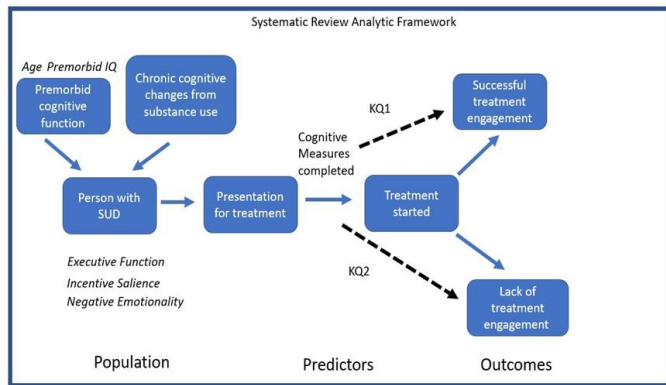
Systematic Review Analytic Framework

Age Premorbid IQ

Premorbid cognitive function

Chronic cognitive changes from substance use

Person with SUD

Presentation for treatment

Cognitive Measures completed

KQ1

Treatment started

Successful treatment engagement

KQ2

Lack of treatment engagement

Executive Function
Incentive Salience
Negative Emotionality

Population

Predictors

Outcomes